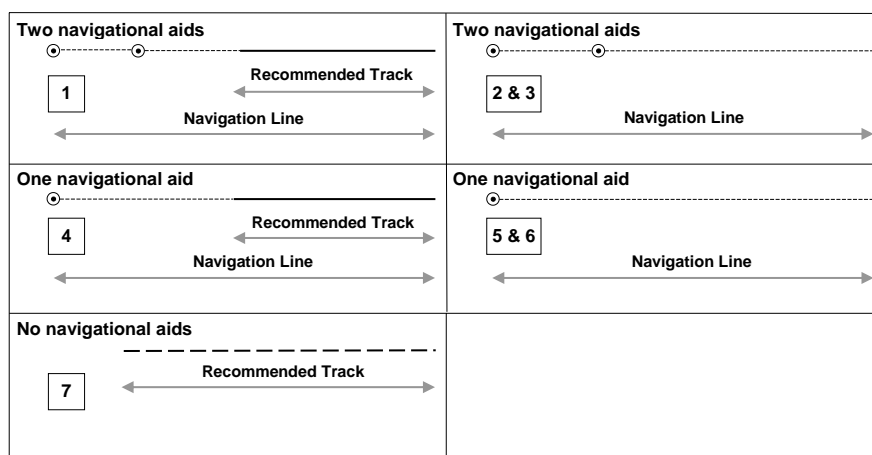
| Two navigational aids<br>Recommended Track<br>1<br>Navigation Line | Two navigational aids<br>2 & 3<br>Navigation Line |
|---|---|
| One navigational aid<br>Recommended Track<br>4<br>Navigation Line | One navigational aid<br>5 & 6<br>Navigation Line |
| No navigational aids<br>7<br>Recommended Track | |